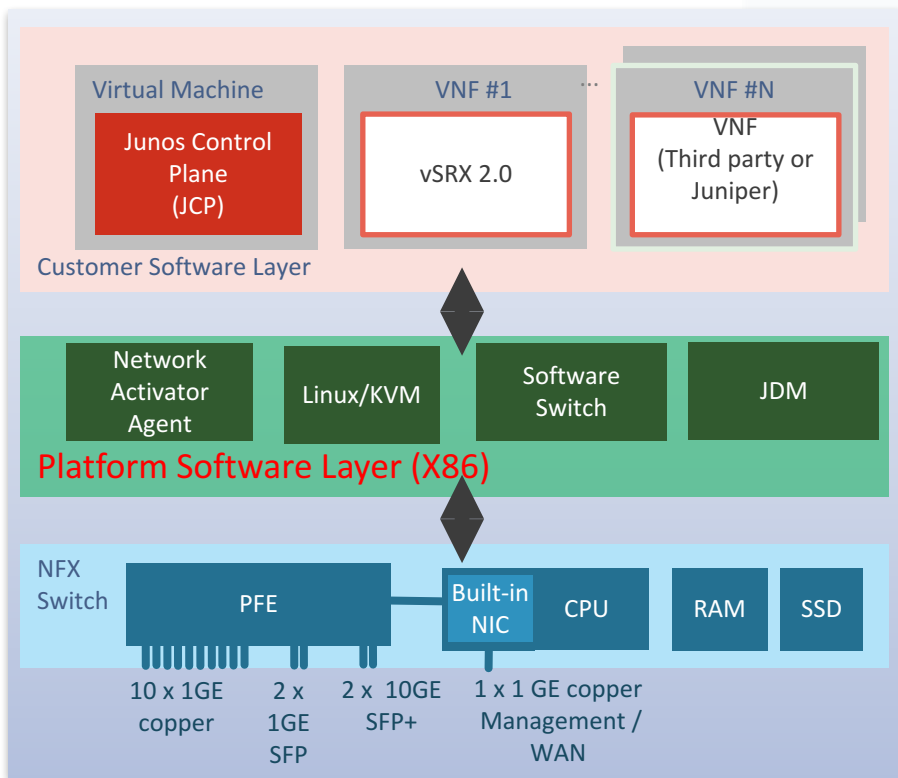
Virtual Machine

Junos Control Plane (JCP)

VNF #1

vSRX 2.0

...

VNF #N

VNF (Third party or Juniper)

Customer Software Layer

Network Activator Agent

Linux/KVM

Software Switch

JDM

Platform Software Layer (X86)

NFX Switch

PFE

Built-in NIC

CPU

RAM

SSD

10 x 1GE copper

2 x 1GE SFP

2 x 10GE SFP+

1 x 1 GE copper Management / WAN